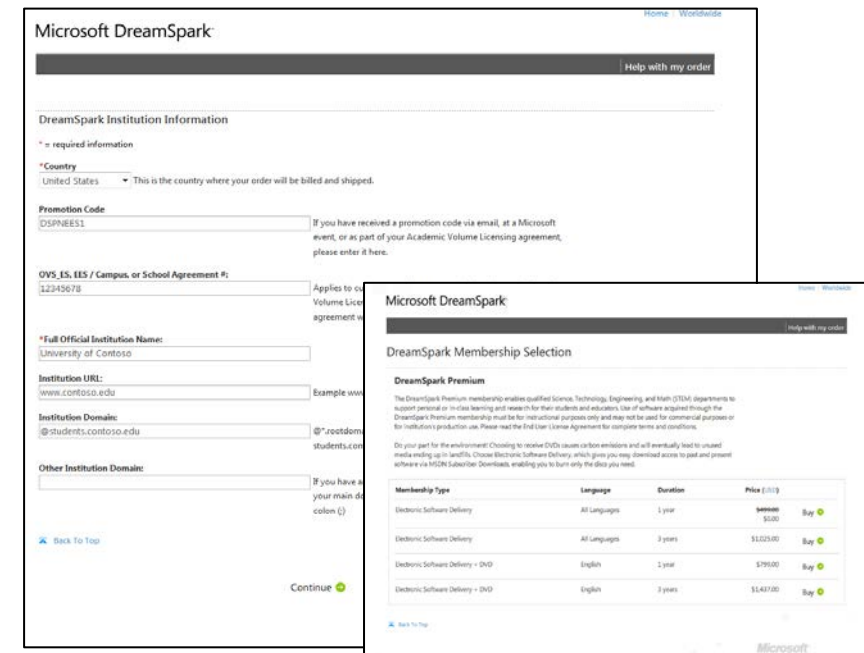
Home | Worldwide

Microsoft DreamSpark

Help with my order

DreamSpark Institution Information

* = required information

*Country

United States

This is the country where your order will be billed and shipped.

Promotion Code

DSPNEES1

If you have received a promotion code via email, at a Microsoft event, or as part of your Academic Volume Licensing agreement, please enter it here.

OVS_ES, EES / Campus, or School Agreement #:

12345678

Applies to cu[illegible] Volume Licen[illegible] agreement w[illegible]

*Full Official Institution Name:

University of Contoso

Institution URL:

www.contoso.edu

Example www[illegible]

Institution Domain:

@students.contoso.edu

@*.rootdoma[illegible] students.con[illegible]

Other Institution Domain:

If you have a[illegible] your main do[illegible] colon (;)

Back To Top

Continue

Home | Worldwide

Microsoft DreamSpark

Help with my order

DreamSpark Membership Selection

DreamSpark Premium

The DreamSpark Premium membership enables qualified Science, Technology, Engineering, and Math (STEM) departments to support personal or in-class learning and research for their students and educators. Use of software acquired through the DreamSpark Premium membership must be for instructional purposes only and may not be used for commercial purposes or for institution's production use. Please read the End User License Agreement for complete terms and conditions.

Do your part for the environment! Choosing to receive DVDs causes carbon emissions and will eventually lead to unused media ending up in landfills. Choose Electronic Software Delivery, which gives you easy download access to past and present software via MSDN Subscriber Downloads, enabling you to burn only the discs you need.

| Membership Type | Language | Duration | Price (USD) | |
|---|---|---|---|---|
| Electronic Software Delivery | All Languages | 1 year | $499.00 $0.00 | Buy |
| Electronic Software Delivery | All Languages | 3 years | $1,025.00 | Buy |
| Electronic Software Delivery + DVD | English | 1 year | $799.00 | Buy |
| Electronic Software Delivery + DVD | English | 3 years | $1,437.00 | Buy |

Back To Top

Microsoft